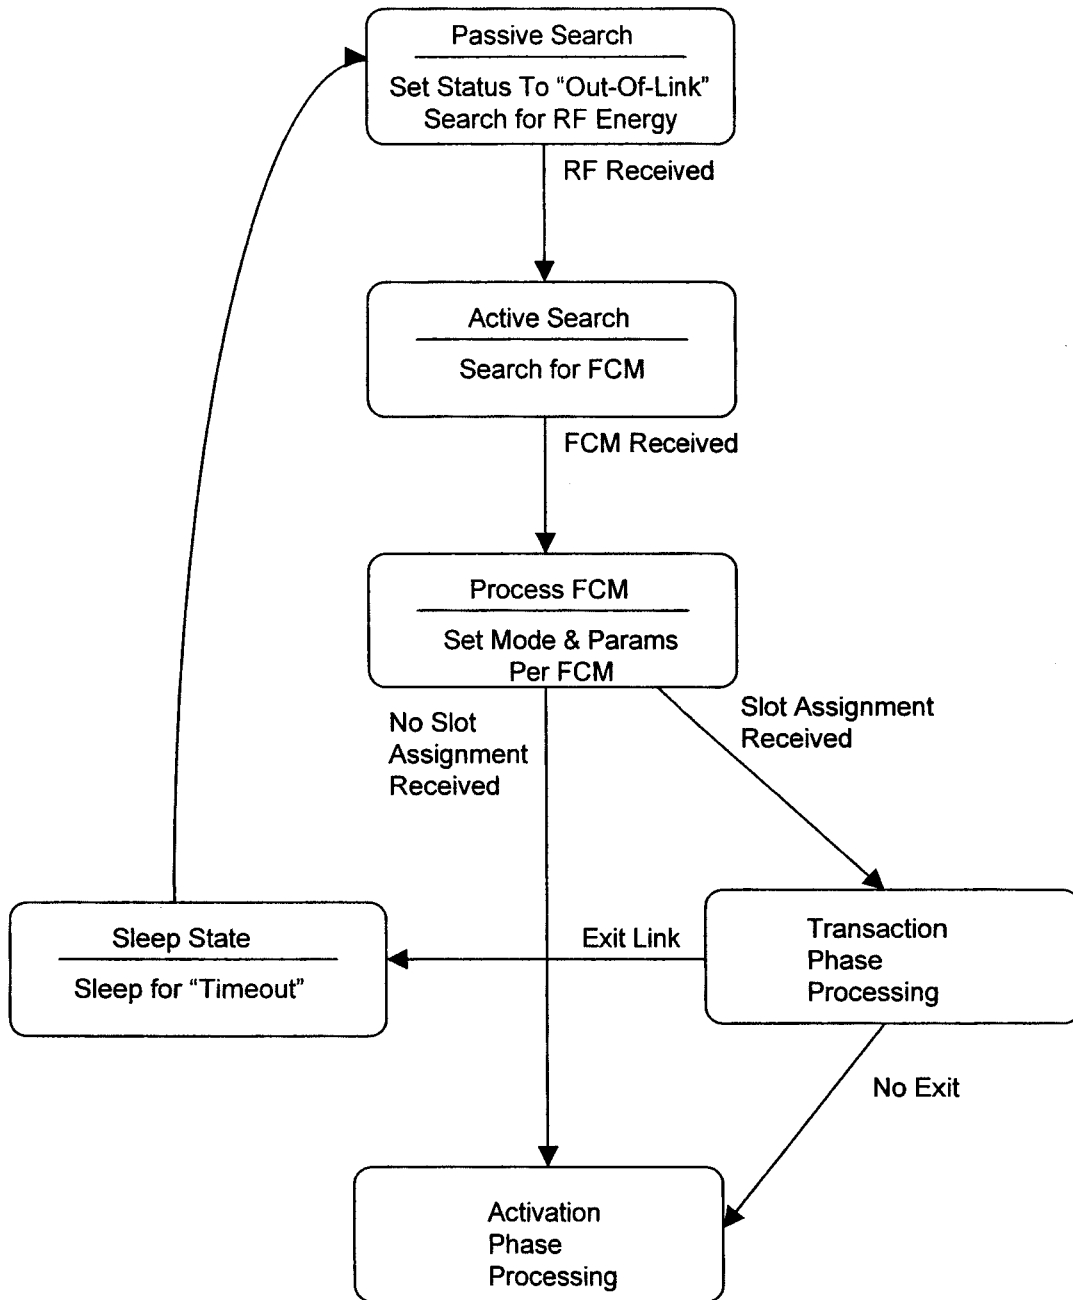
Passive Search

Set Status To "Out-Of-Link"
Search for RF Energy

RF Received

Active Search

Search for FCM

FCM Received

Process FCM

Set Mode & Params
Per FCM

No Slot
Assignment
Received

Slot Assignment
Received

Sleep State

Sleep for "Timeout"

Exit Link

Transaction
Phase
Processing

No Exit

Activation
Phase
Processing